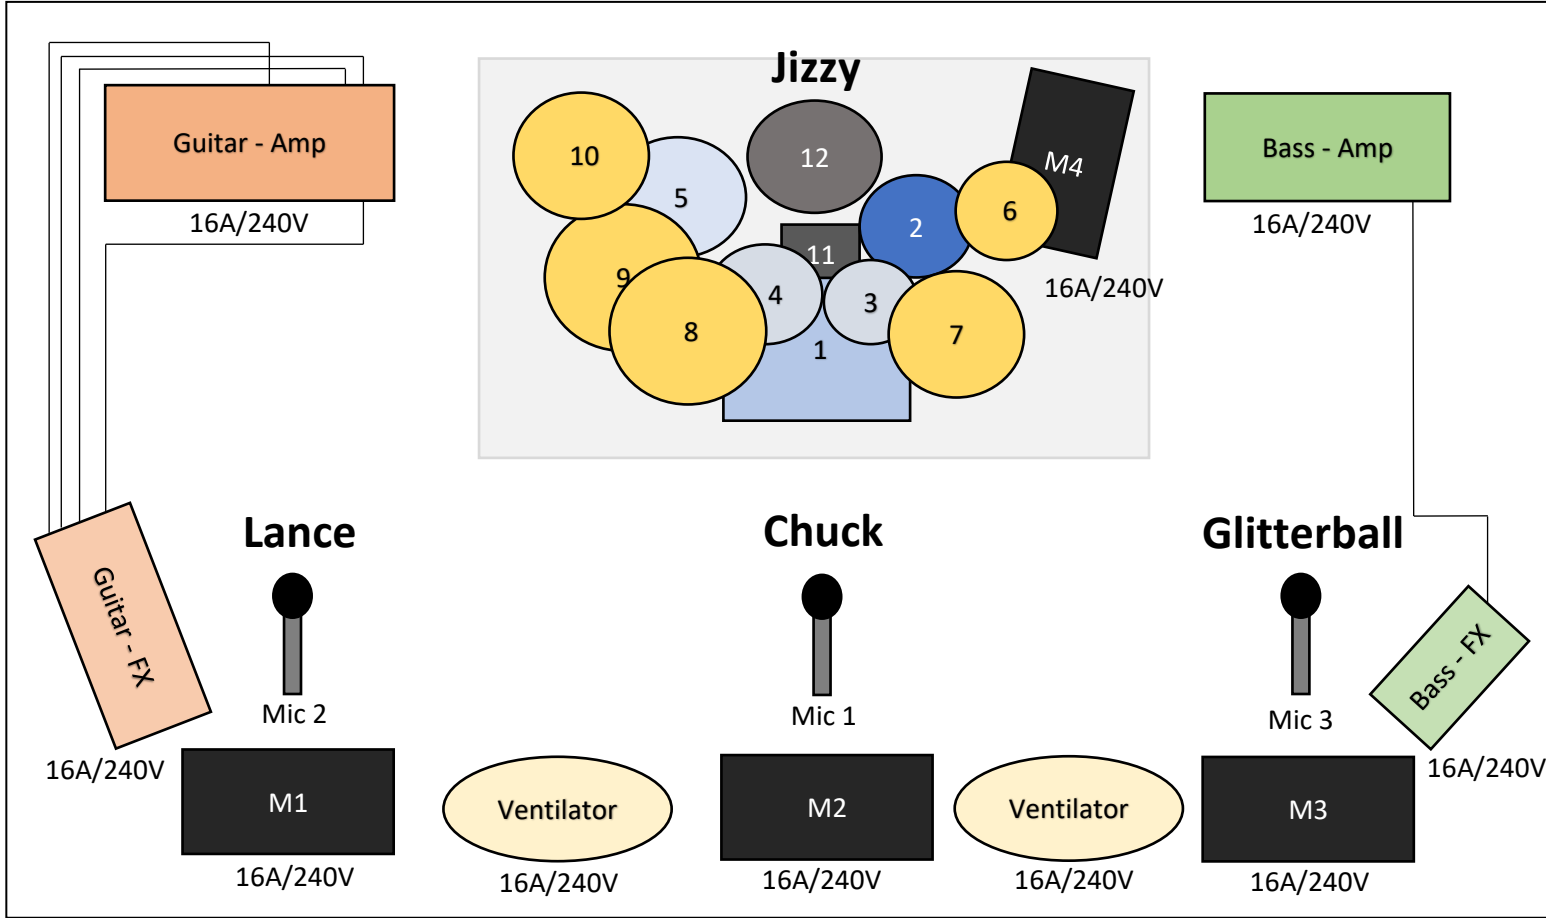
Guitar - Amp
16A/240V

Jizzy
10
5
12
9
11
2
6
M4
4
3
8
1
7
16A/240V

Bass - Amp
16A/240V

Lance
Chuck
Glitterball

Guitar - FX
16A/240V
Mic 2
M1
16A/240V
Ventilator
16A/240V
Mic 1
M2
16A/240V
Ventilator
16A/240V
Mic 3
M3
16A/240V
Bass - FX
16A/240V